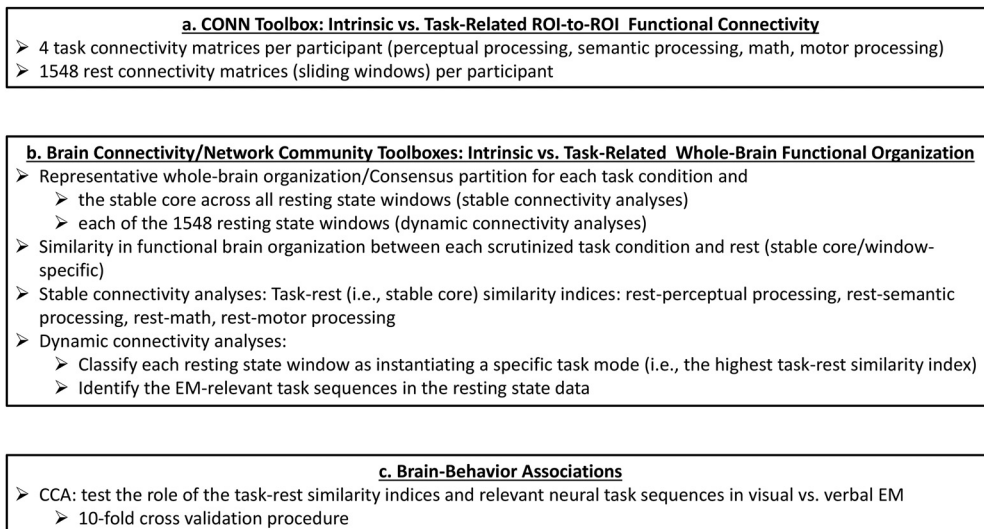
**a. CONN Toolbox: Intrinsic vs. Task-Related ROI-to-ROI Functional Connectivity**

➢ 4 task connectivity matrices per participant (perceptual processing, semantic processing, math, motor processing)
➢ 1548 rest connectivity matrices (sliding windows) per participant

**b. Brain Connectivity/Network Community Toolboxes: Intrinsic vs. Task-Related Whole-Brain Functional Organization**

➢ Representative whole-brain organization/Consensus partition for each task condition and
➢ the stable core across all resting state windows (stable connectivity analyses)
➢ each of the 1548 resting state windows (dynamic connectivity analyses)
➢ Similarity in functional brain organization between each scrutinized task condition and rest (stable core/window-specific)
➢ Stable connectivity analyses: Task-rest (i.e., stable core) similarity indices: rest-perceptual processing, rest-semantic processing, rest-math, rest-motor processing
➢ Dynamic connectivity analyses:
➢ Classify each resting state window as instantiating a specific task mode (i.e., the highest task-rest similarity index)
➢ Identify the EM-relevant task sequences in the resting state data

**c. Brain-Behavior Associations**

➢ CCA: test the role of the task-rest similarity indices and relevant neural task sequences in visual vs. verbal EM
➢ 10-fold cross validation procedure